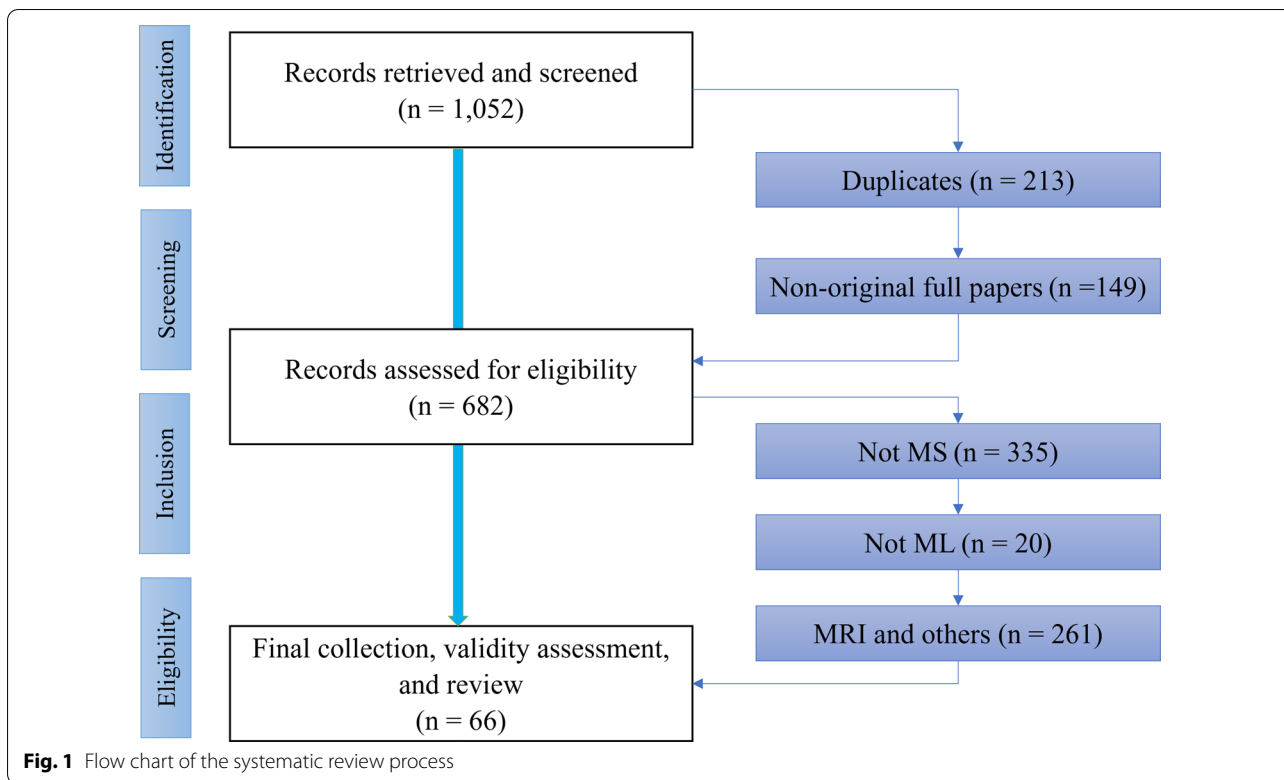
Identification

Records retrieved and screened
(n = 1,052)

Duplicates (n = 213)

Screening

Non-original full papers (n =149)

Records assessed for eligibility
(n = 682)

Inclusion

Not MS (n = 335)

Not ML (n = 20)

Eligibility

MRI and others (n = 261)

Final collection, validity assessment, and review
(n = 66)

**Fig. 1** Flow chart of the systematic review process